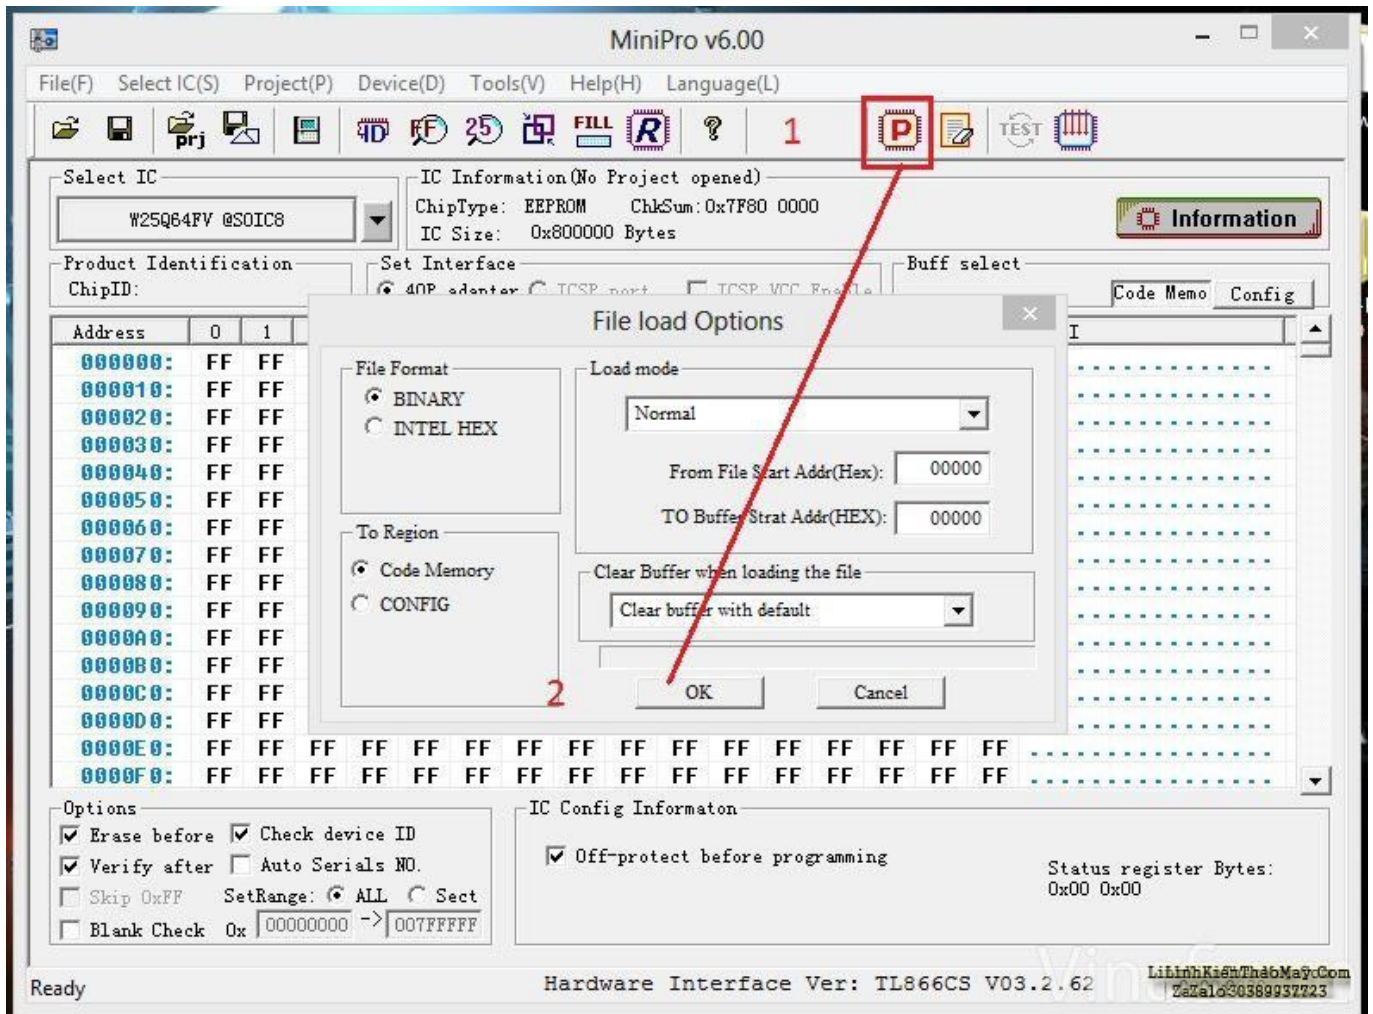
MiniPro v6.00

File(F) Select IC(S) Project(P) Device(D) Tools(V) Help(H) Language(L)

prj FILL R ? 1 P TEST

Select IC
W25Q64FV @SOIC8

IC Information(No Project opened)
ChipType: EEPROM ChkSum:0x7F80 0000
IC Size: 0x800000 Bytes

Information

Product Identification
ChipID:

Set Interface
40P adapter TCSP port TCSP VCC Enable

Buff select
Code Memo Config

| Address | 0 | 1 | | | | | | | | | | | | | | | |
|---|---|---|---|---|---|---|---|---|---|---|---|---|---|---|---|---|---|
| 000000: | FF | FF | | | | | | | | | | | | | | | ................ |
| 000010: | FF | FF | | | | | | | | | | | | | | | ................ |
| 000020: | FF | FF | | | | | | | | | | | | | | | ................ |
| 000030: | FF | FF | | | | | | | | | | | | | | | ................ |
| 000040: | FF | FF | | | | | | | | | | | | | | | ................ |
| 000050: | FF | FF | | | | | | | | | | | | | | | ................ |
| 000060: | FF | FF | | | | | | | | | | | | | | | ................ |
| 000070: | FF | FF | | | | | | | | | | | | | | | ................ |
| 000080: | FF | FF | | | | | | | | | | | | | | | ................ |
| 000090: | FF | FF | | | | | | | | | | | | | | | ................ |
| 0000A0: | FF | FF | | | | | | | | | | | | | | | ................ |
| 0000B0: | FF | FF | | | | | | | | | | | | | | | ................ |
| 0000C0: | FF | FF | | | | | | | | | | | | | | | ................ |
| 0000D0: | FF | FF | | | | | | | | | | | | | | | ................ |
| 0000E0: | FF | FF | FF | FF | FF | FF | FF | FF | FF | FF | FF | FF | FF | FF | FF | FF | ................ |
| 0000F0: | FF | FF | FF | FF | FF | FF | FF | FF | FF | FF | FF | FF | FF | FF | FF | FF | ................ |

File load Options

File Format
BINARY
INTEL HEX

Load mode
Normal
From File Start Addr(Hex): 00000
TO Buffer Strat Addr(HEX): 00000

To Region
Code Memory
CONFIG

Clear Buffer when loading the file
Clear buffer with default

2
OK Cancel

Options
Erase before Check device ID
Verify after Auto Serials NO.
Skip 0xFF SetRange: ALL Sect
Blank Check 0x 00000000 -> 007FFFFF

IC Config Informaton
Off-protect before programming
Status register Bytes:
0x00 0x00

Ready
Hardware Interface Ver: TL866CS V03.2.62
LinhKienThaoMay.Com
Zalo 0389937723